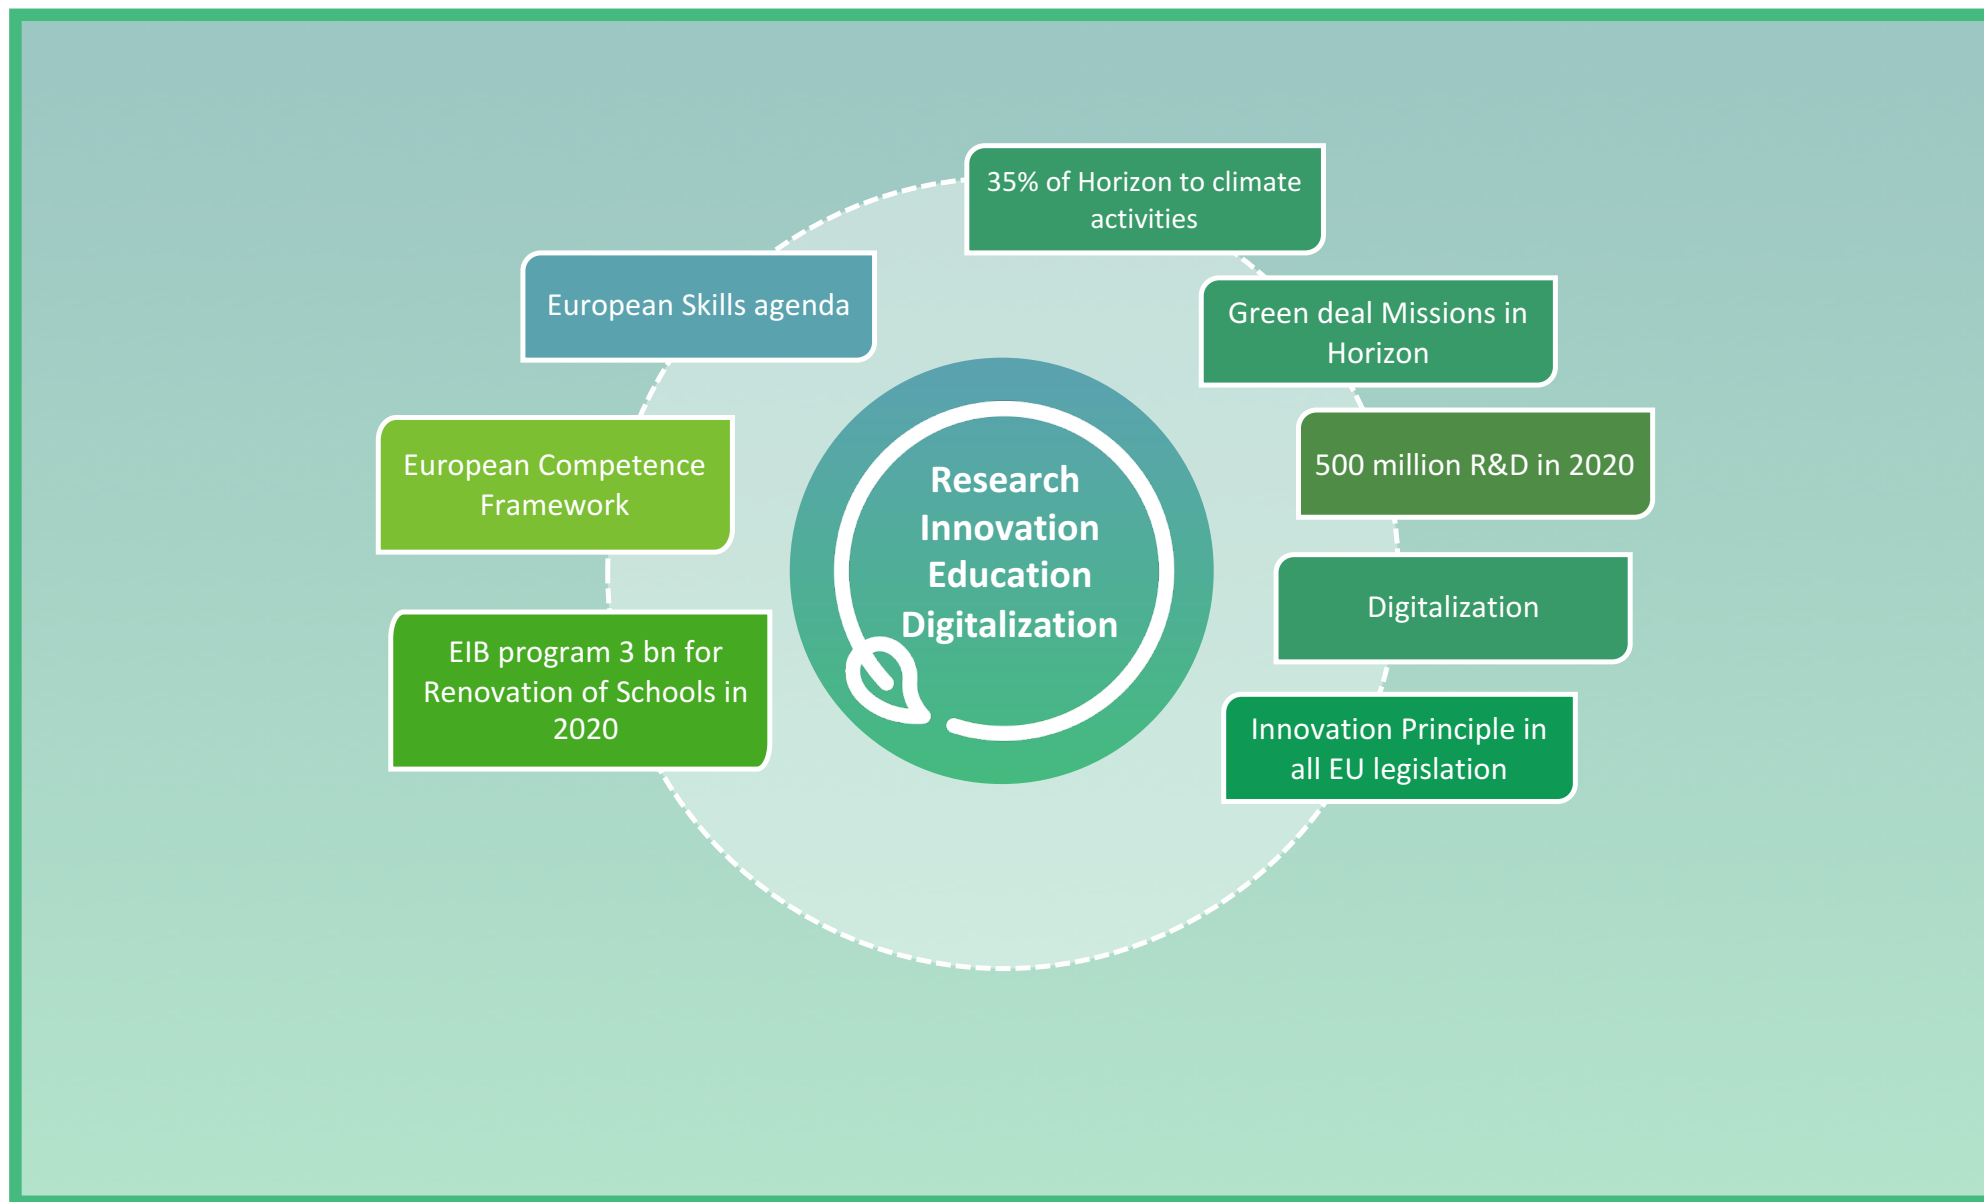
Research
Innovation
Education
Digitalization

35% of Horizon to climate activities

Green deal Missions in Horizon

500 million R&D in 2020

Digitalization

Innovation Principle in all EU legislation

EIB program 3 bn for Renovation of Schools in 2020

European Competence Framework

European Skills agenda